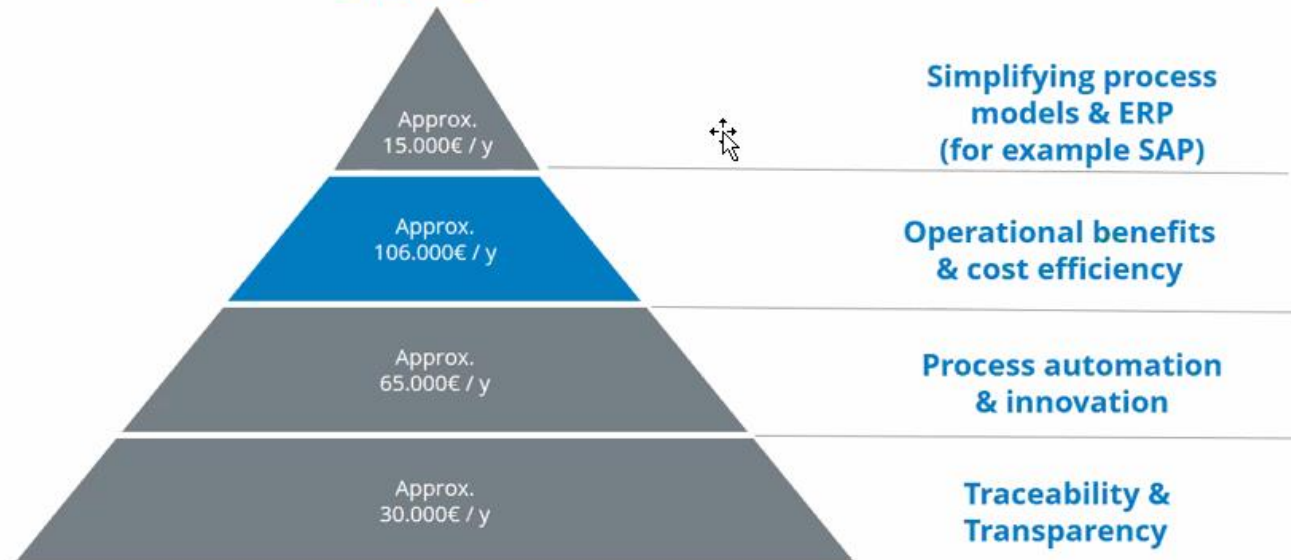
Approx.
15.000€ / y

Simplifying process models & ERP (for example SAP)

Approx.
106.000€ / y

Operational benefits & cost efficiency

Approx.
65.000€ / y

Process automation & innovation

Approx.
30.000€ / y

Traceability & Transparency